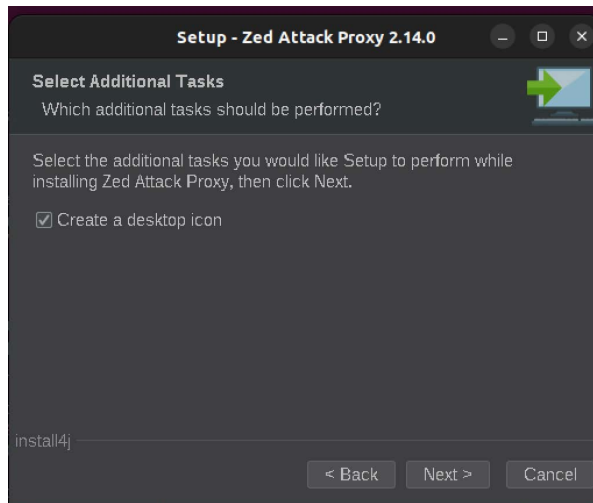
Setup - Zed Attack Proxy 2.14.0

Select Additional Tasks
Which additional tasks should be performed?

Select the additional tasks you would like Setup to perform while installing Zed Attack Proxy, then click Next.

☑ Create a desktop icon

install4j

< Back Next > Cancel